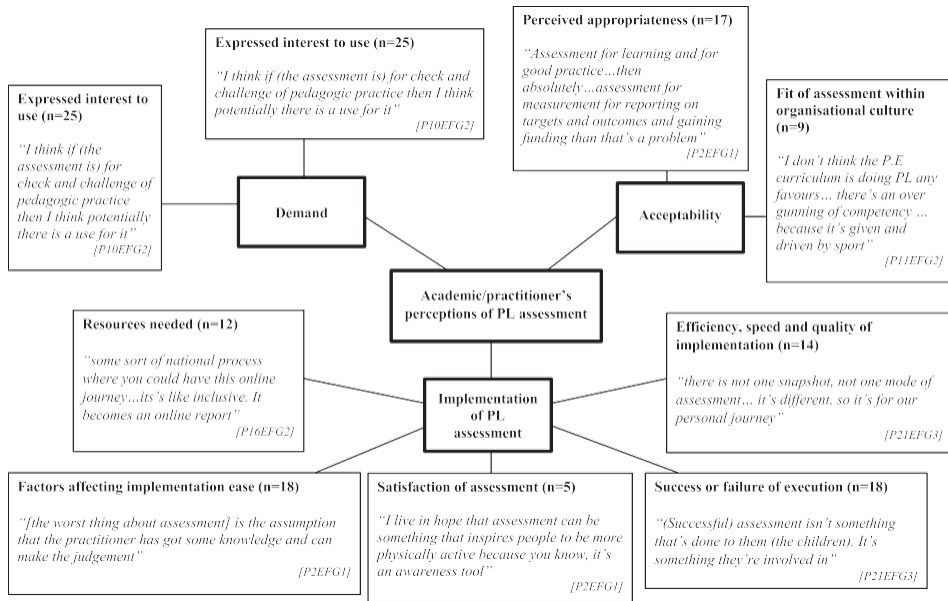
Expressed interest to use (n=25)

"I think if (the assessment is) for check and challenge of pedagogic practice then I think potentially there is a use for it"

[P10EFG2]

Expressed interest to use (n=25)

"I think if (the assessment is) for check and challenge of pedagogic practice then I think potentially there is a use for it"

[P10EFG2]

Perceived appropriateness (n=17)

"Assessment for learning and for good practice…then absolutely…assessment for measurement for reporting on targets and outcomes and gaining funding than that's a problem"

[P2EFG1]

Fit of assessment within organisational culture (n=9)

"I don't think the P.E curriculum is doing PL any favours… there's an over gunning of competency … because it's given and driven by sport"

[P11EFG2]

Demand

Acceptability

Academic/practitioner's perceptions of PL assessment

Resources needed (n=12)

"some sort of national process where you could have this online journey…its's like inclusive. It becomes an online report"

[P16EFG2]

Implementation of PL assessment

Efficiency, speed and quality of implementation (n=14)

"there is not one snapshot, not one mode of assessment… it's different, so it's for our personal journey"

[P21EFG3]

Factors affecting implementation ease (n=18)

"[the worst thing about assessment] is the assumption that the practitioner has got some knowledge and can make the judgement"

[P2EFG1]

Satisfaction of assessment (n=5)

"I live in hope that assessment can be something that inspires people to be more physically active because you know, it's an awareness tool"

[P2EFG1]

Success or failure of execution (n=18)

"(Successful) assessment isn't something that's done to them (the children). It's something they're involved in"

[P21EFG3]